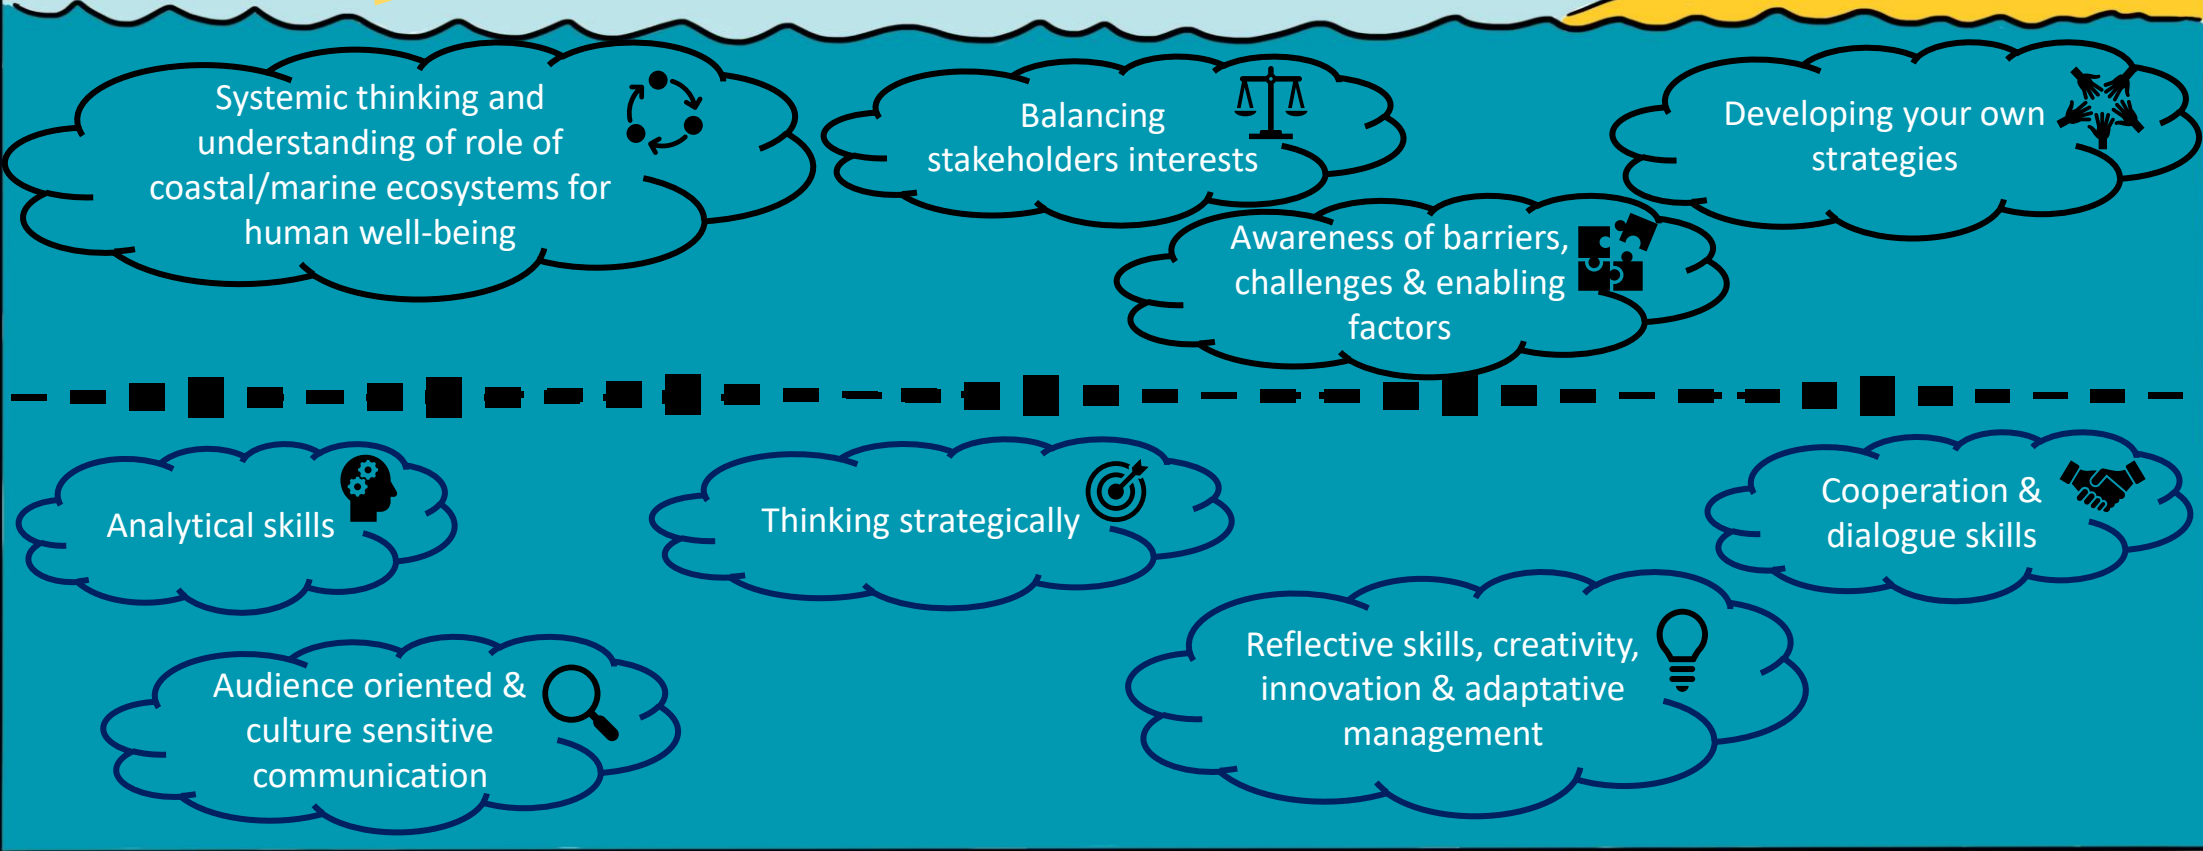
Systemic thinking and understanding of role of coastal/marine ecosystems for human well-being

Balancing stakeholders interests

Developing your own strategies

Awareness of barriers, challenges & enabling factors

Analytical skills

Thinking strategically

Cooperation & dialogue skills

Audience oriented & culture sensitive communication

Reflective skills, creativity, innovation & adaptative management